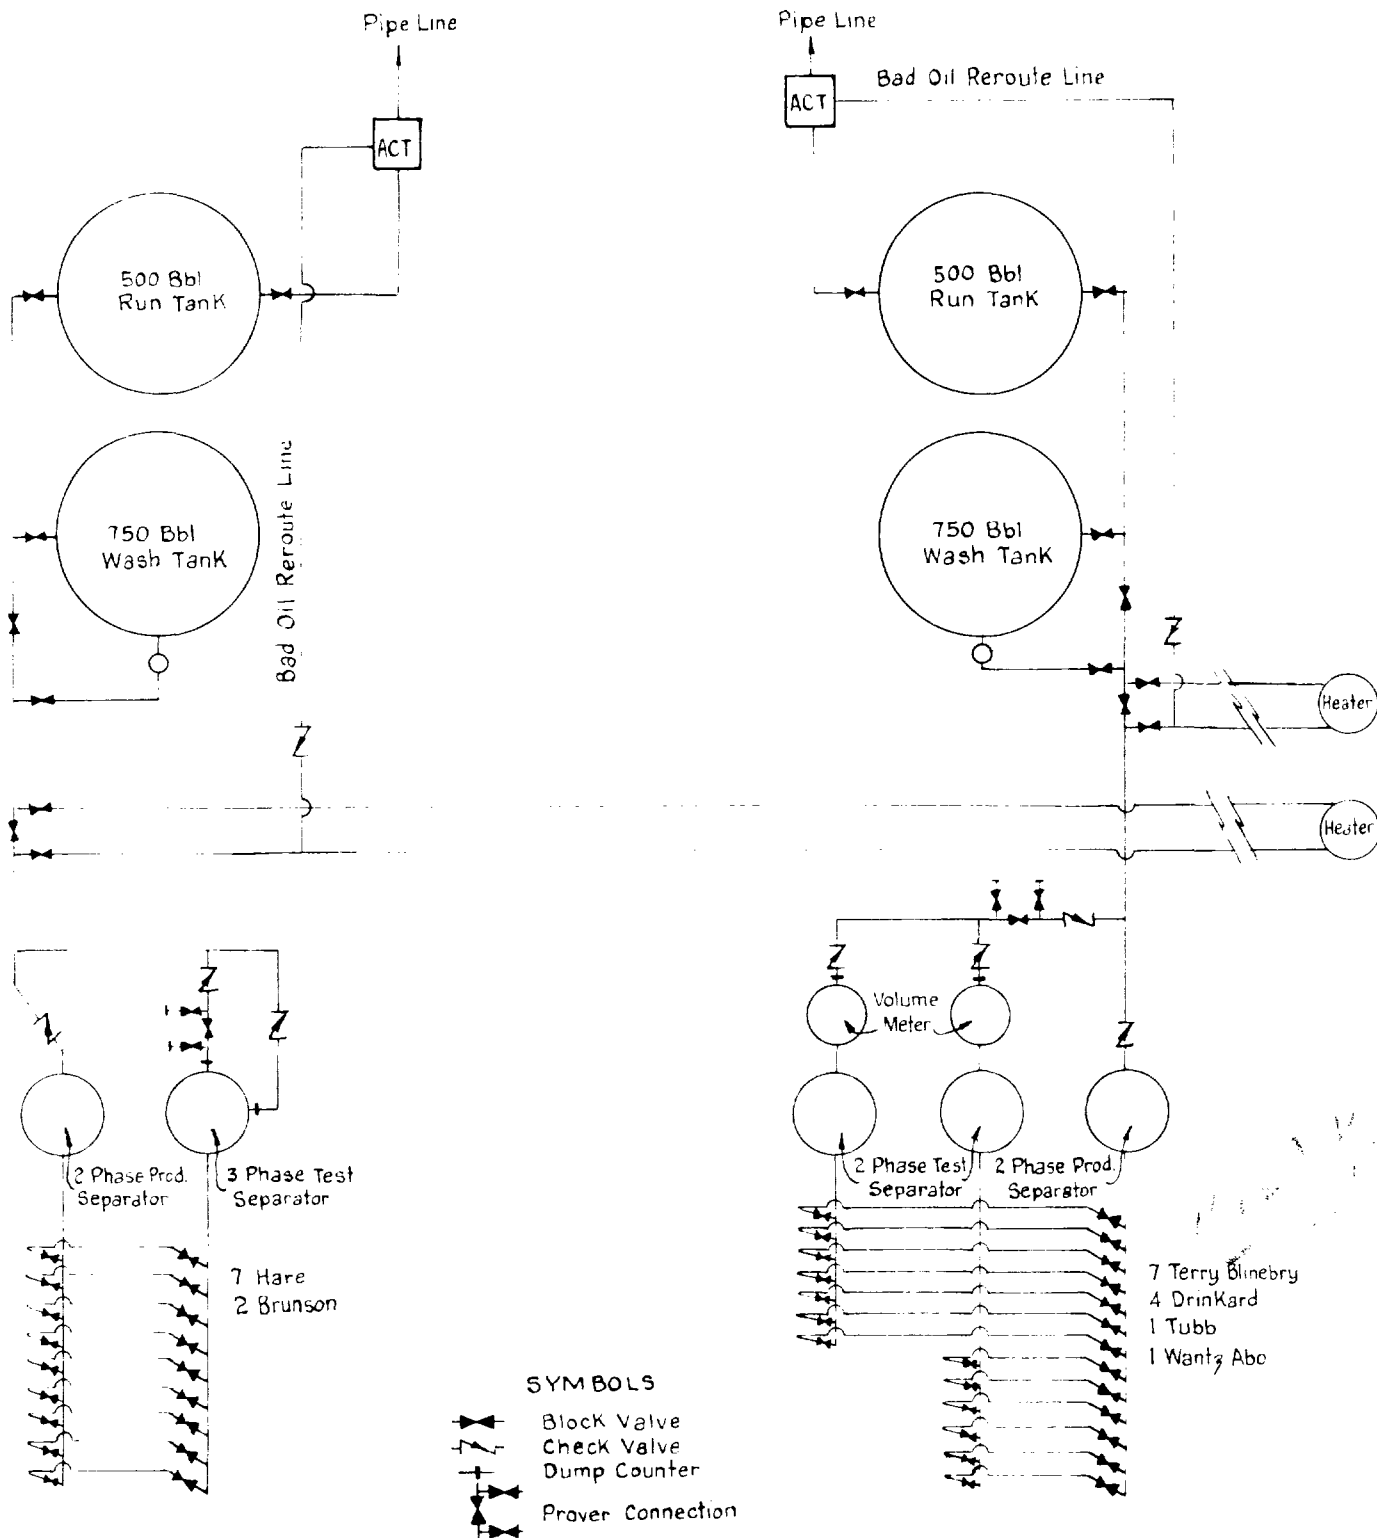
Pipe Line

ACT

500 Bbl
Run Tank

750 Bbl
Wash Tank

Bad Oil Reroute Line

Z

Z

Z

2 Phase Prod.
Separator

3 Phase Test
Separator

7 Hare
2 Brunson

Pipe Line

ACT

Bad Oil Reroute Line

500 Bbl
Run Tank

750 Bbl
Wash Tank

Z

Heater

Heater

Z

Z

Volume
Meter

Z

2 Phase Test
Separator

2 Phase Prod.
Separator

7 Terry Blinebry
4 Drinkard
1 Tubb
1 Wantz Abo

SYMBOLS

Block Valve
Check Valve
Dump Counter
Prover Connection